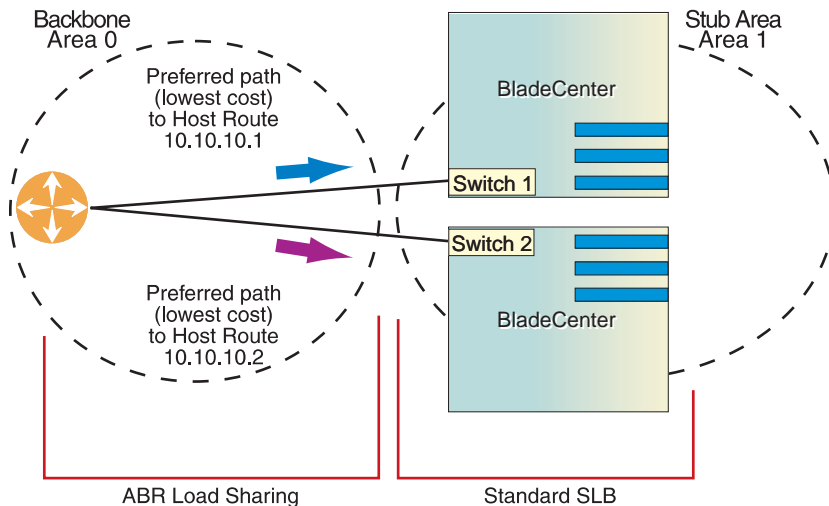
Backbone
Area 0

Stub Area
Area 1

Preferred path
(lowest cost)
to Host Route
10.10.10.1

BladeCenter

Switch 1

Switch 2

BladeCenter

Preferred path
(lowest cost)
to Host Route
10.10.10.2

ABR Load Sharing

Standard SLB